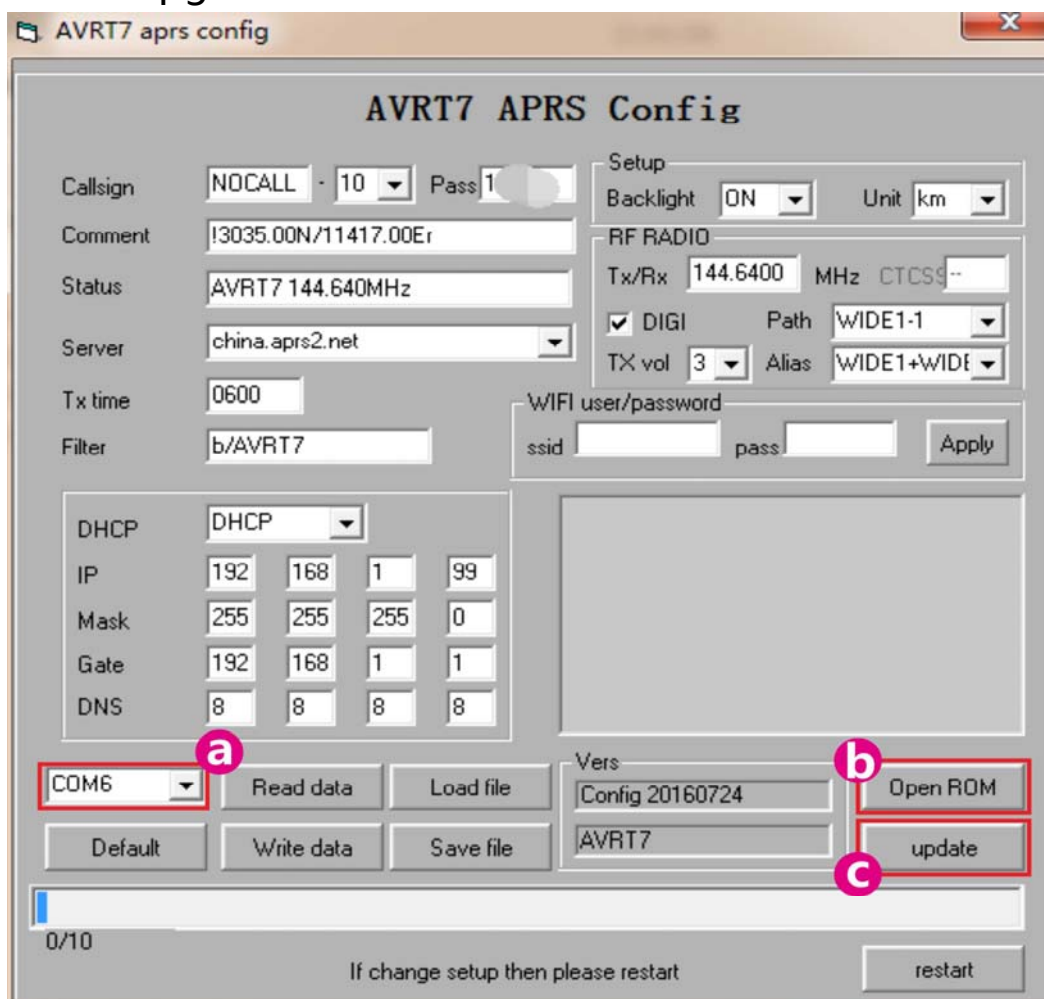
AVRT7 aprs config

AVRT7 APRS Config

Callsign NOCALL - 10 Pass 1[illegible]

Comment !3035.00N/11417.00Er

Status AVRT7 144.640MHz

Server china.aprs2.net

Tx time 0600

Filter b/AVRT7

Setup
Backlight ON Unit km

RF RADIO
Tx/Rx 144.6400 MHz CTCSS --
DIGI Path WIDE1-1
TX vol 3 Alias WIDE1+WIDE

WIFI user/password
ssid pass Apply

| DHCP | DHCP | | | |
|---|---|---|---|---|
| IP | 192 | 168 | 1 | 99 |
| Mask | 255 | 255 | 255 | 0 |
| Gate | 192 | 168 | 1 | 1 |
| DNS | 8 | 8 | 8 | 8 |

a
COM6 Read data Load file

Vers
Config 20160724
AVRT7

b
Open ROM
c
update

Default Write data Save file

0/10

If change setup then please restart

restart